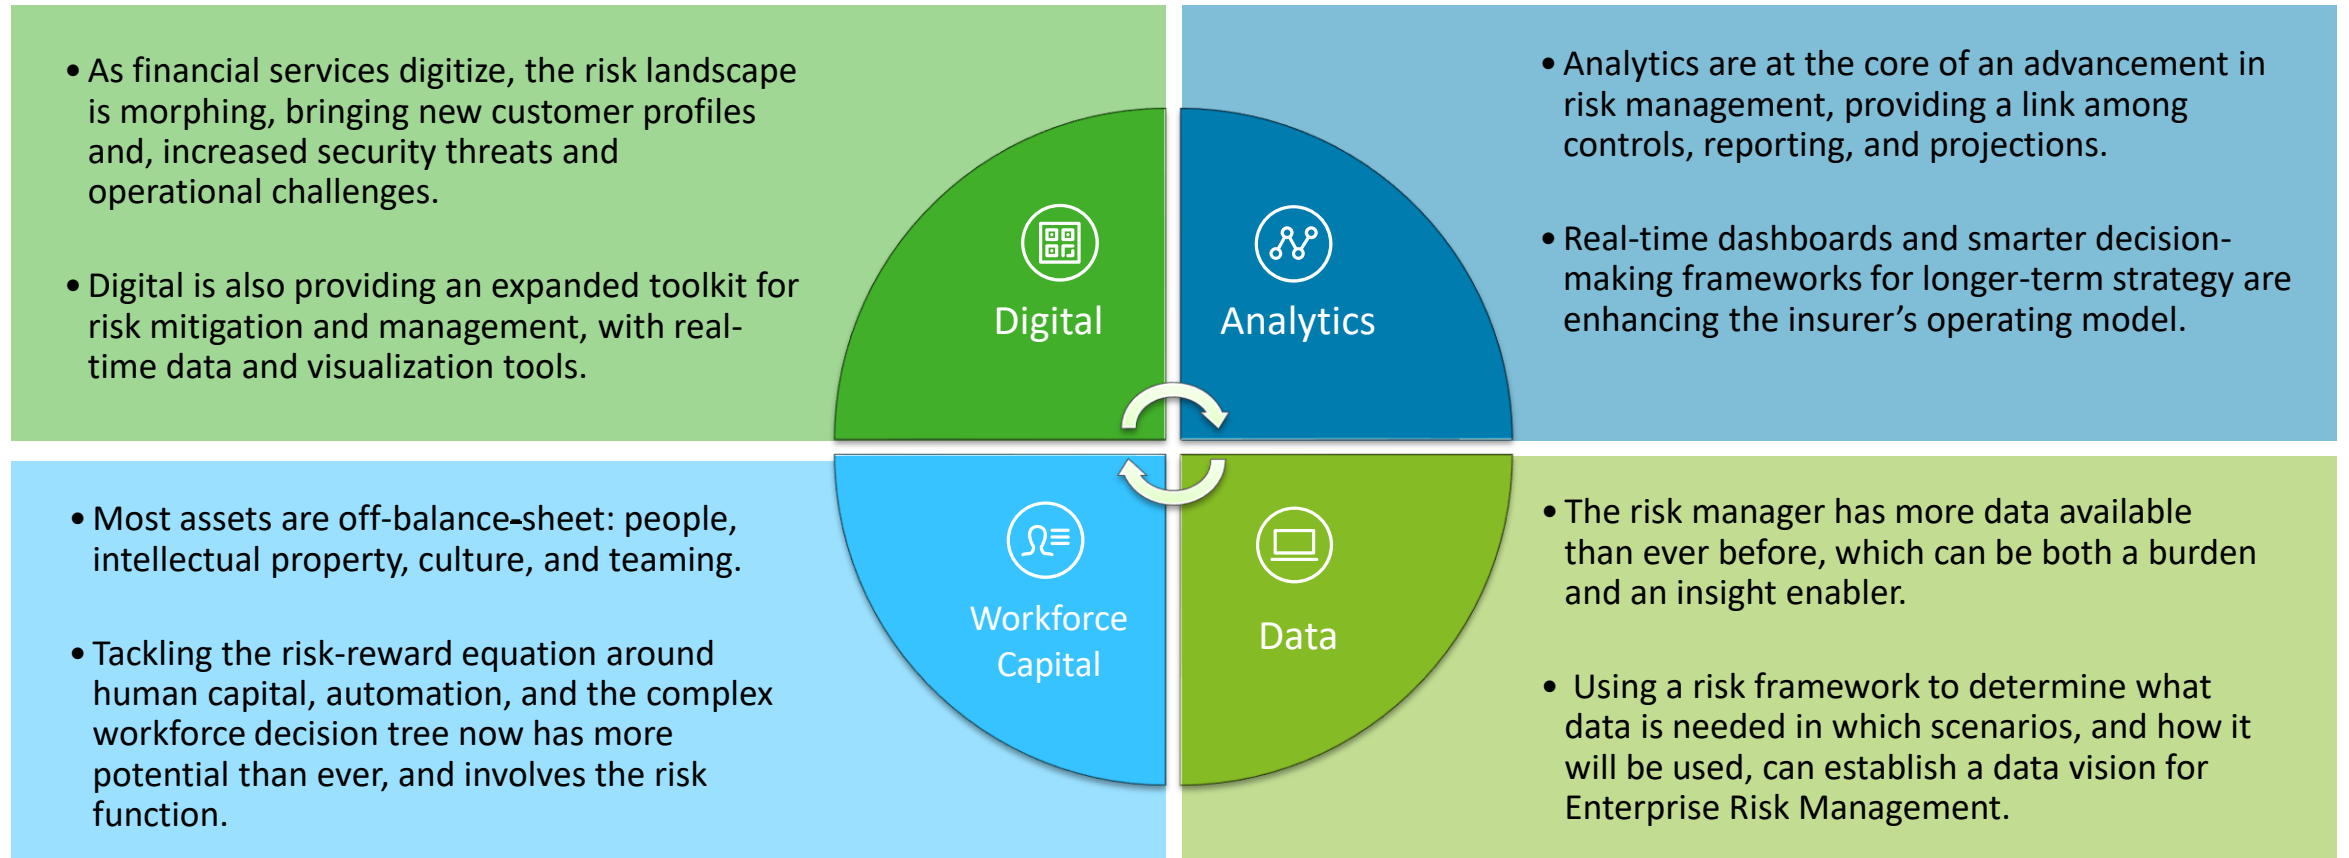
• As financial services digitize, the risk landscape is morphing, bringing new customer profiles and, increased security threats and operational challenges.

• Digital is also providing an expanded toolkit for risk mitigation and management, with real-time data and visualization tools.

Digital

Analytics

• Analytics are at the core of an advancement in risk management, providing a link among controls, reporting, and projections.

• Real-time dashboards and smarter decision-making frameworks for longer-term strategy are enhancing the insurer's operating model.

• Most assets are off-balance-sheet: people, intellectual property, culture, and teaming.

• Tackling the risk-reward equation around human capital, automation, and the complex workforce decision tree now has more potential than ever, and involves the risk function.

Workforce Capital

Data

• The risk manager has more data available than ever before, which can be both a burden and an insight enabler.

• Using a risk framework to determine what data is needed in which scenarios, and how it will be used, can establish a data vision for Enterprise Risk Management.